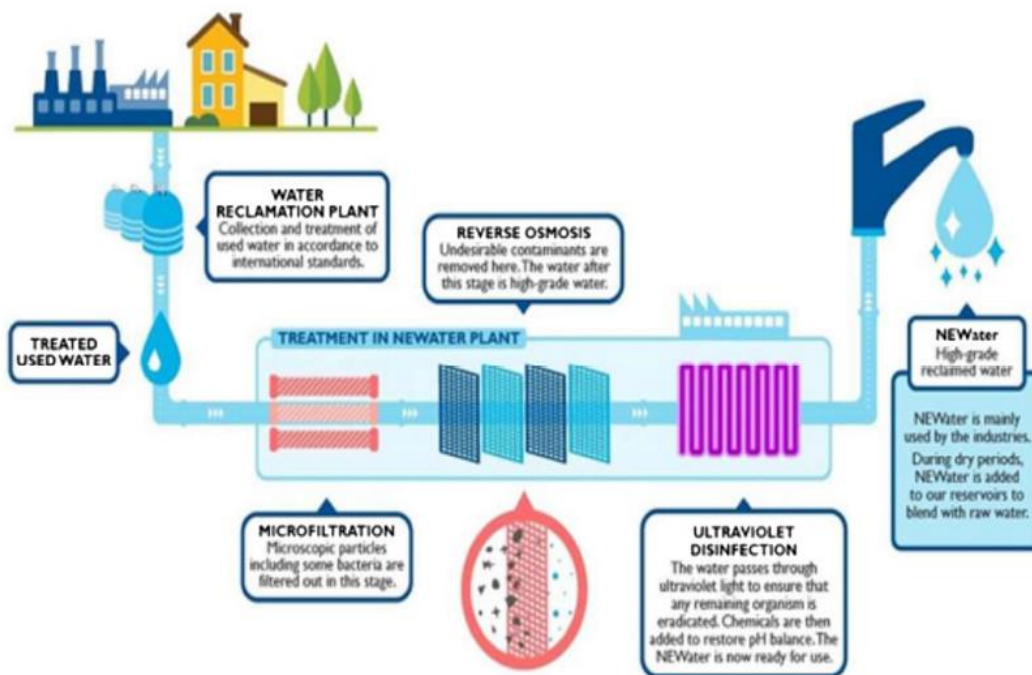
WATER RECLAMATION PLANT
Collection and treatment of used water in accordance to international standards.

REVERSE OSMOSIS
Undesirable contaminants are removed here. The water after this stage is high-grade water.

TREATED USED WATER

TREATMENT IN NEWATER PLANT

NEWater
High-grade reclaimed water

NEWater is mainly used by the industries.
During dry periods, NEWater is added to our reservoirs to blend with raw water.

MICROFILTRATION
Microscopic particles including some bacteria are filtered out in this stage.

ULTRAVIOLET DISINFECTION
The water passes through ultraviolet light to ensure that any remaining organism is eradicated. Chemicals are then added to restore pH balance. The NEWater is now ready for use.